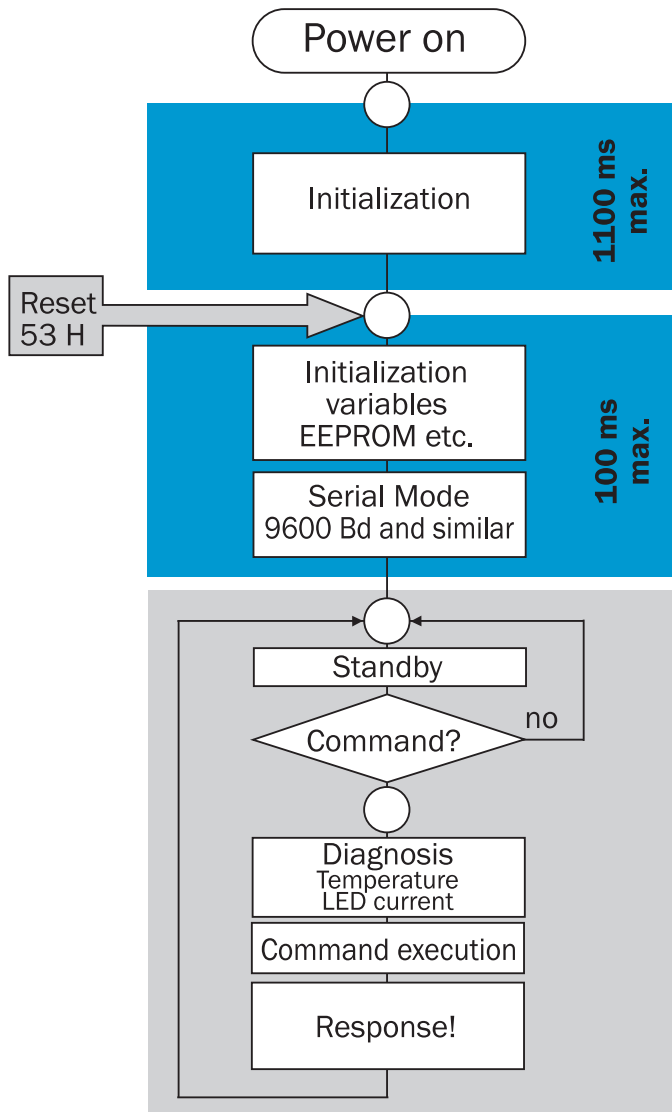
Power on

Initialization

1100 ms max.

Reset 53 H

Initialization variables EEPROM etc.

Serial Mode 9600 Bd and similar

100 ms max.

Standby

Command?

no

Diagnosis
Temperature
LED current

Command execution

Response!